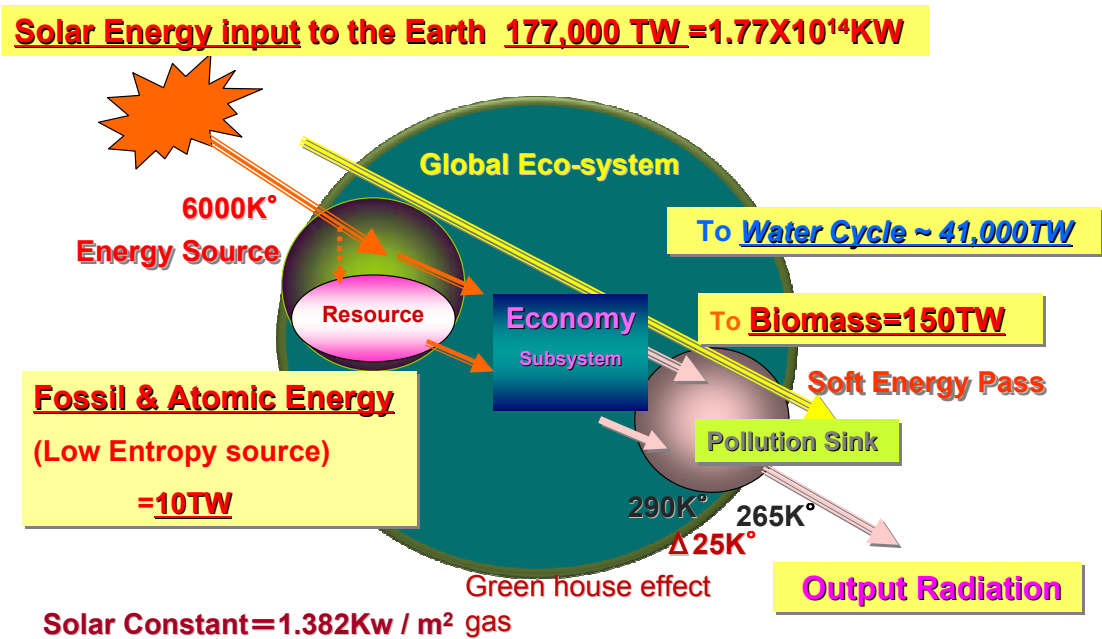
Solar Energy input to the Earth 177,000 TW =1.77X10$^{14}$KW

Global Eco-system

6000K°

Energy Source

To Water Cycle ~ 41,000TW

Resource

Economy

Subsystem

To Biomass=150TW

Soft Energy Pass

Fossil & Atomic Energy

(Low Entropy source)

=10TW

Pollution Sink

290K°

265K°

Δ25K°

Green house effect gas

Output Radiation

Solar Constant＝1.382Kw / m$^2$